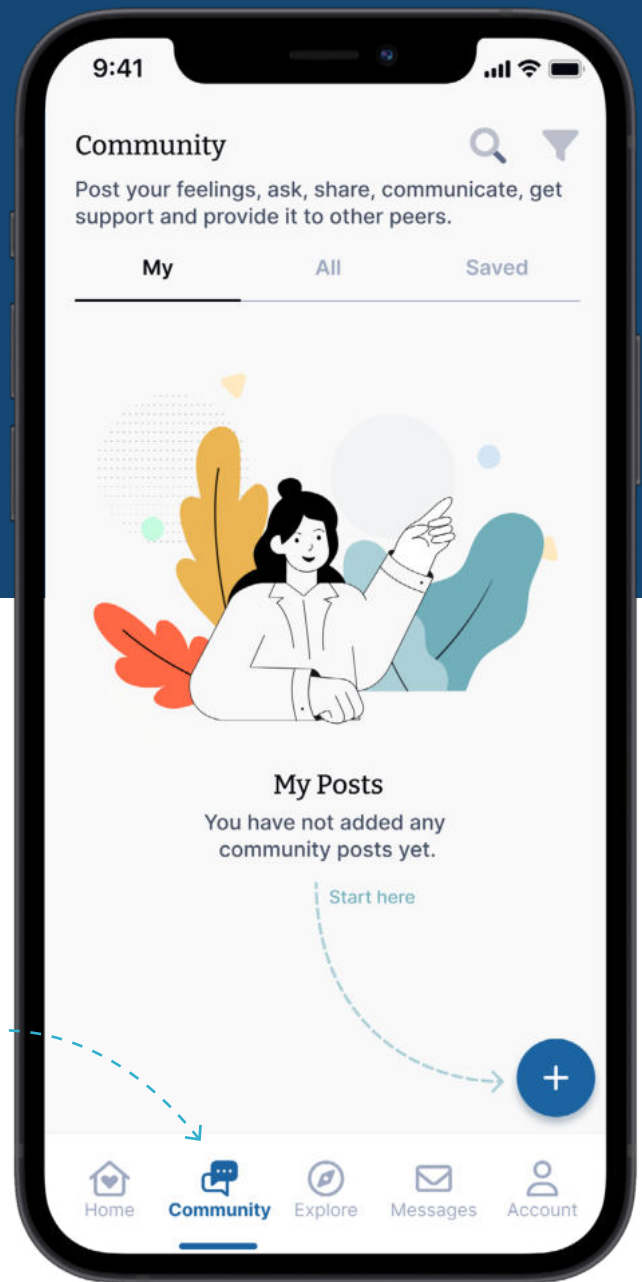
9:41

Community

Post your feelings, ask, share, communicate, get support and provide it to other peers.

My

All

Saved

My Posts

You have not added any community posts yet.

Start here

+

Home

Community

Explore

Messages

Account